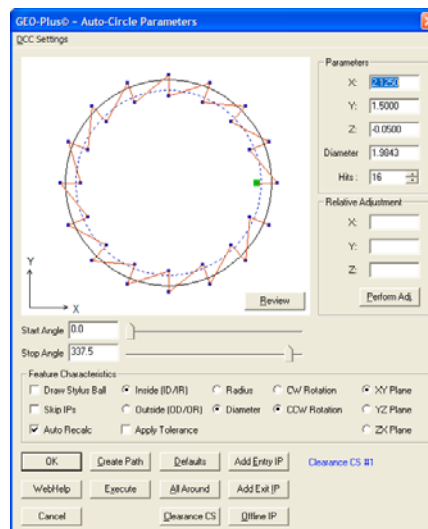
GEO-Plus© - Auto-Circle Parameters

DCC Settings

Parameters

X: 2.1250

Y: 1.5000

Z: -0.0500

Diameter 1.9843

Hits: 16

Relative Adjustment

X:

Y:

Z:

Perform Adj.

Y

X

Review

Start Angle 0.0

Stop Angle 337.5

Feature Characteristics

Draw Stylus Ball

Inside (ID/IR)

Radius

CW Rotation

XY Plane

Skip IPs

Outside (OD/OR)

Diameter

CCW Rotation

YZ Plane

Auto Recalc

Apply Tolerance

ZX Plane

OK

Create Path

Defaults

Add Entry IP

Clearance CS #1

WebHelp

Execute

All Around

Add Exit IP

Cancel

Clearance CS

Offline IP